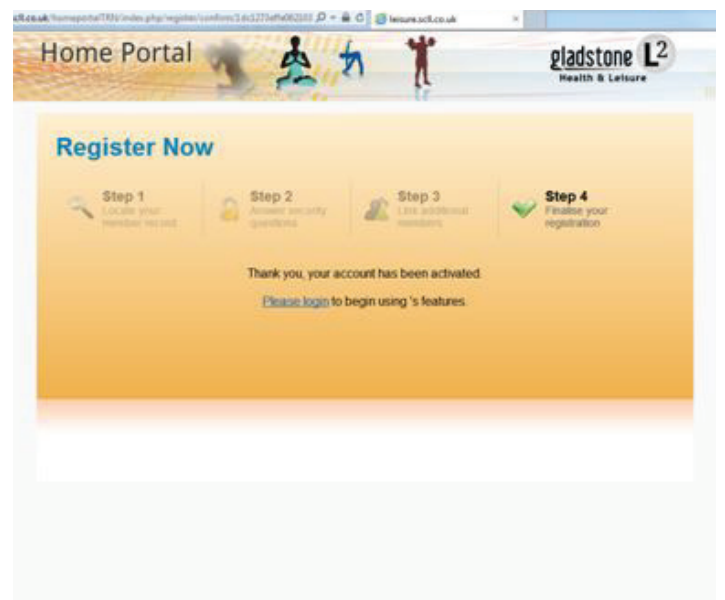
scll.co.uk/homeportal/TRN/index.php/register/confirm/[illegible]

leisure.scll.co.uk

Home Portal

gladstone $L^2$
Health & Leisure

Register Now

Step 1
Locate your member record

Step 2
Answer security questions

Step 3
Link additional members

Step 4
Finalise your registration

Thank you, your account has been activated.

Please login to begin using 's features.